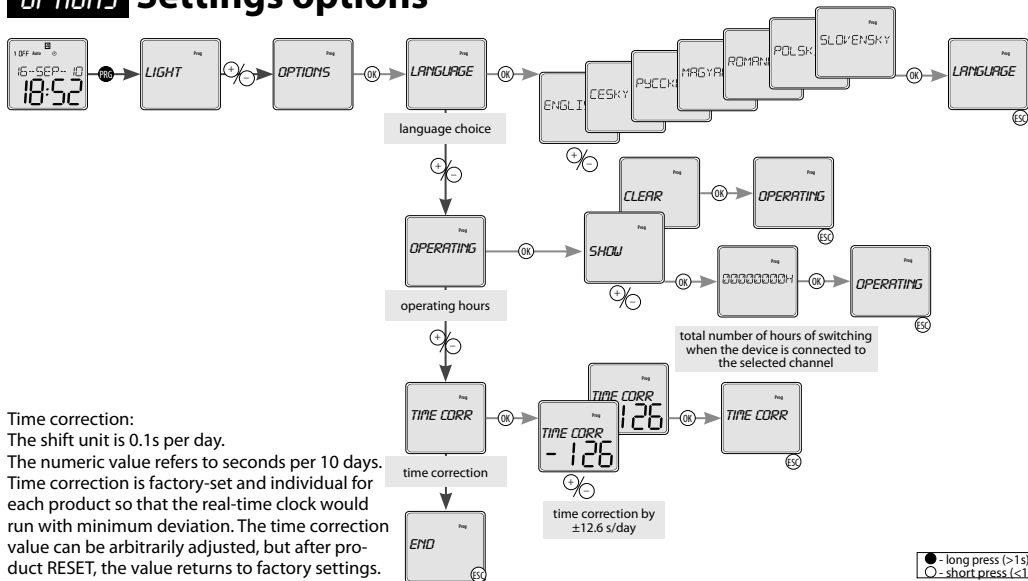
OPTIONS Settings options

1 OFF Auto
16-SEP-10
18:52
PRG
LIGHT
+/−
OPTIONS
OK
Prog
LANGUAGE
OK
ENGLIS
CESKY
РУССКИ
MAGYAR
ROMAN
POLSK
SLOVENSKY
OK
LANGUAGE
ESC

language choice
+/−

+/−
Prog
CLEAR
OK
OPERATING
ESC

Prog
OPERATING
OK
SHOW
OK
00000000H
OK
OPERATING
ESC
+/−

operating hours

total number of hours of switching when the device is connected to the selected channel

+/−

Prog
TIME CORR
OK
TIME CORR
- 126
TIME CORR
126
OK
TIME CORR
ESC

time correction
+/−
time correction by ±12.6 s/day

Prog
END
ESC

Time correction:
The shift unit is 0.1s per day.
The numeric value refers to seconds per 10 days. Time correction is factory-set and individual for each product so that the real-time clock would run with minimum deviation. The time correction value can be arbitrarily adjusted, but after product RESET, the value returns to factory settings.

● - long press (>1s)
○ - short press (<1